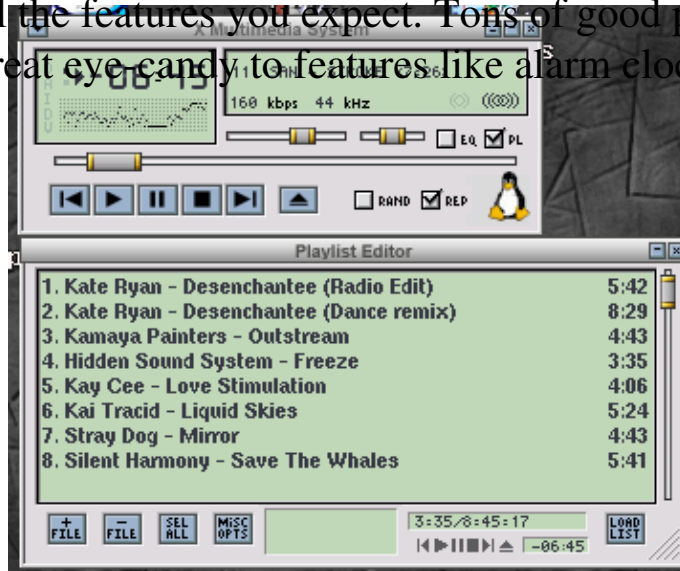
l the features you expect. Tons of good p
reat eye-candy to features like alarm cloc

X Multimedia System

-06:45

160 kbps 44 kHz

EQ PL

RAND REP

Playlist Editor

1. Kate Ryan - Desenchantee (Radio Edit) 5:42
2. Kate Ryan - Desenchantee (Dance remix) 8:29
3. Kamaya Painters - Outstream 4:43
4. Hidden Sound System - Freeze 3:35
5. Kay Cee - Love Stimulation 4:06
6. Kai Tracid - Liquid Skies 5:24
7. Stray Dog - Mirror 4:43
8. Silent Harmony - Save The Whales 5:41

+ FILE
- FILE
SEL ALL
MISC OPTS

3:35/8:45:17

-06:45

LOAD LIST